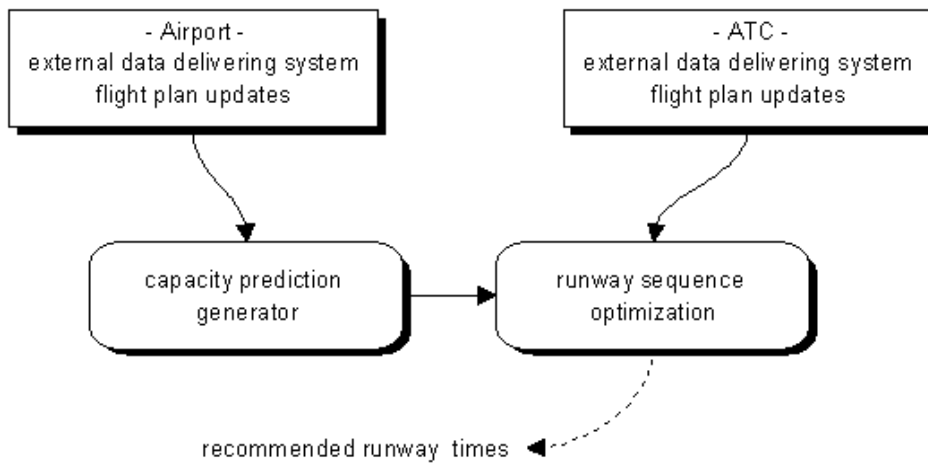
- Airport -
external data delivering system
flight plan updates

- ATC -
external data delivering system
flight plan updates

capacity prediction
generator

runway sequence
optimization

recommended runway times